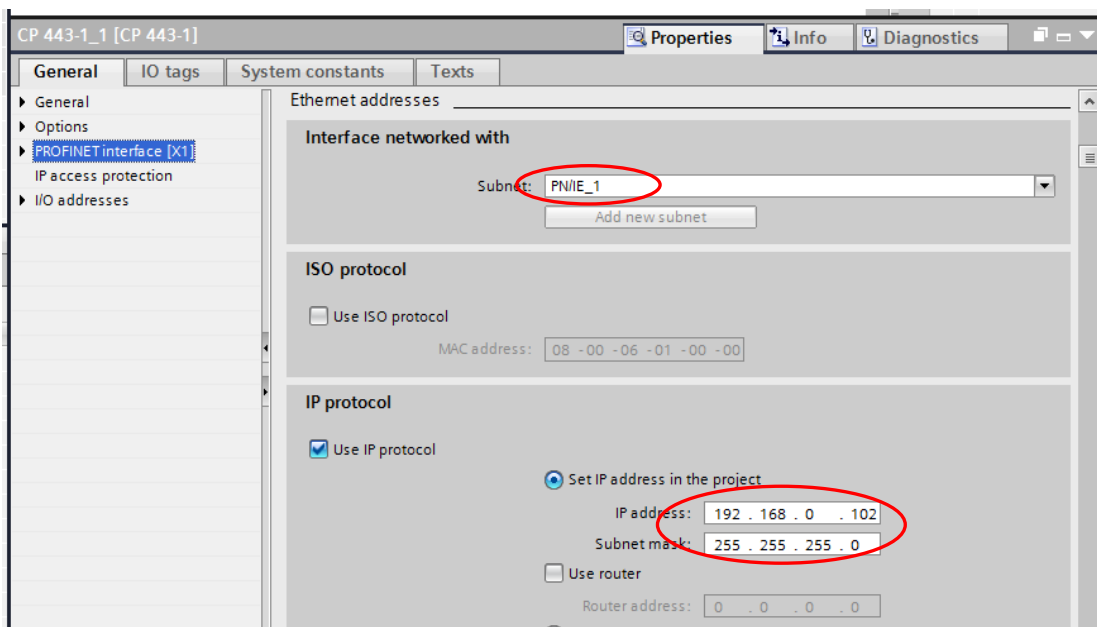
CP 443-1_1 [CP 443-1]

Properties
Info
Diagnostics

General
IO tags
System constants
Texts

General
Options
PROFINET interface [X1]
IP access protection
I/O addresses

Ethernet addresses

Interface networked with

Subnet: PN/IE_1

Add new subnet

ISO protocol

Use ISO protocol

MAC address: 08 -00 -06 -01 -00 -00

IP protocol

Use IP protocol

Set IP address in the project

IP address: 192 . 168 . 0 . 102

Subnet mask: 255 . 255 . 255 . 0

Use router

Router address: 0 . 0 . 0 . 0